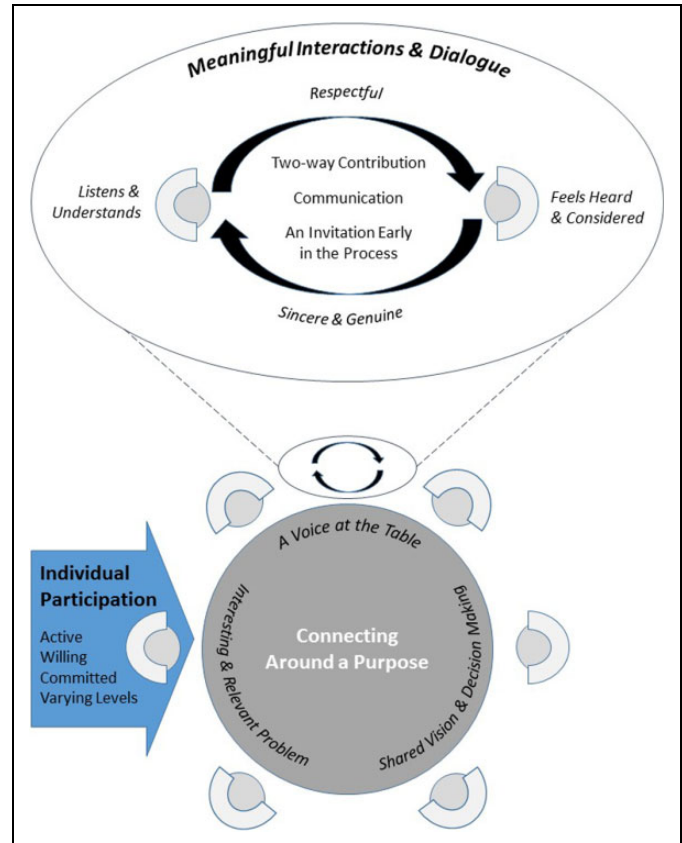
Meaningful Interactions & Dialogue

Respectful

Listens & Understands

Two-way Contribution

Communication

An Invitation Early in the Process

Feels Heard & Considered

Sincere & Genuine

A Voice at the Table

Individual Participation

Active
Willing
Committed
Varying Levels

Interesting & Relevant Problem

Connecting Around a Purpose

Shared Vision & Decision Making